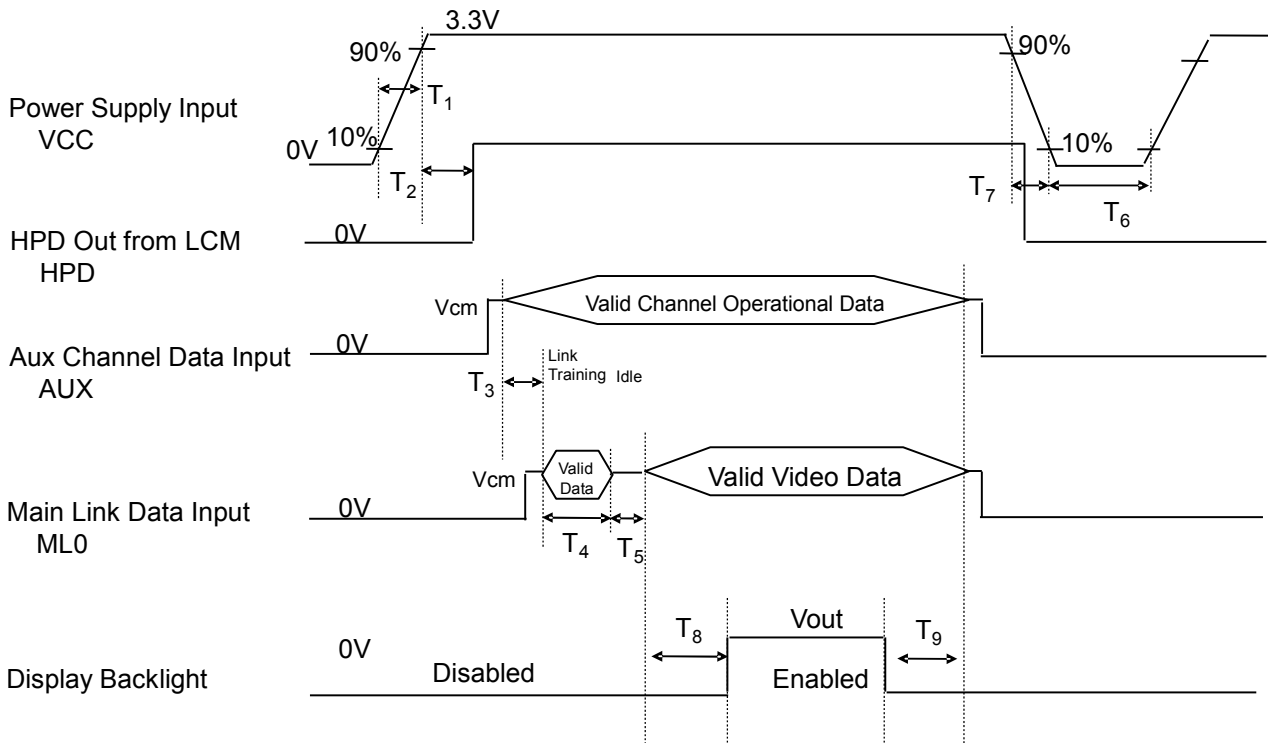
3.3V

90%

$T_1$

Power Supply Input
VCC

0V 10%

$T_2$

90%

10%

$T_7$

$T_6$

HPD Out from LCM
HPD

0V

Vcm

Valid Channel Operational Data

Aux Channel Data Input
AUX

0V

Link Training

Idle

$T_3$

Vcm

Valid Data

Valid Video Data

Main Link Data Input
ML0

0V

$T_4$

$T_5$

$T_8$

Vout

$T_9$

0V

Disabled

Enabled

Display Backlight